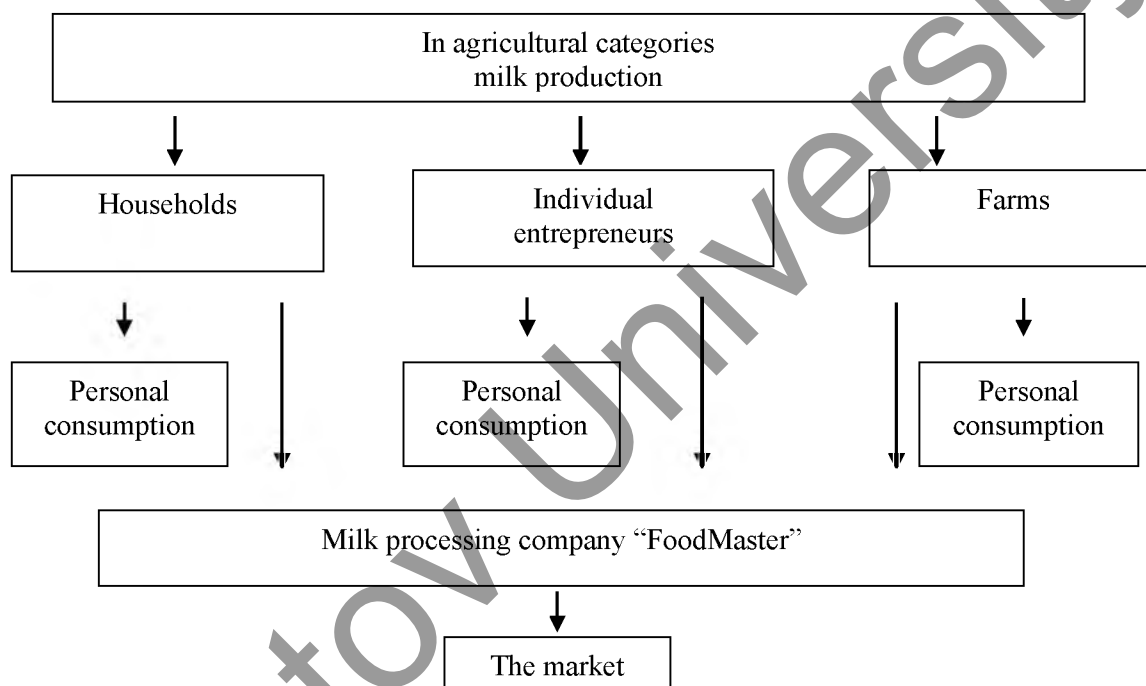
In agricultural categories milk production

Households

Individual entrepreneurs

Farms

Personal consumption

Personal consumption

Personal consumption

Milk processing company "FoodMaster"

The market

...tov Universi...